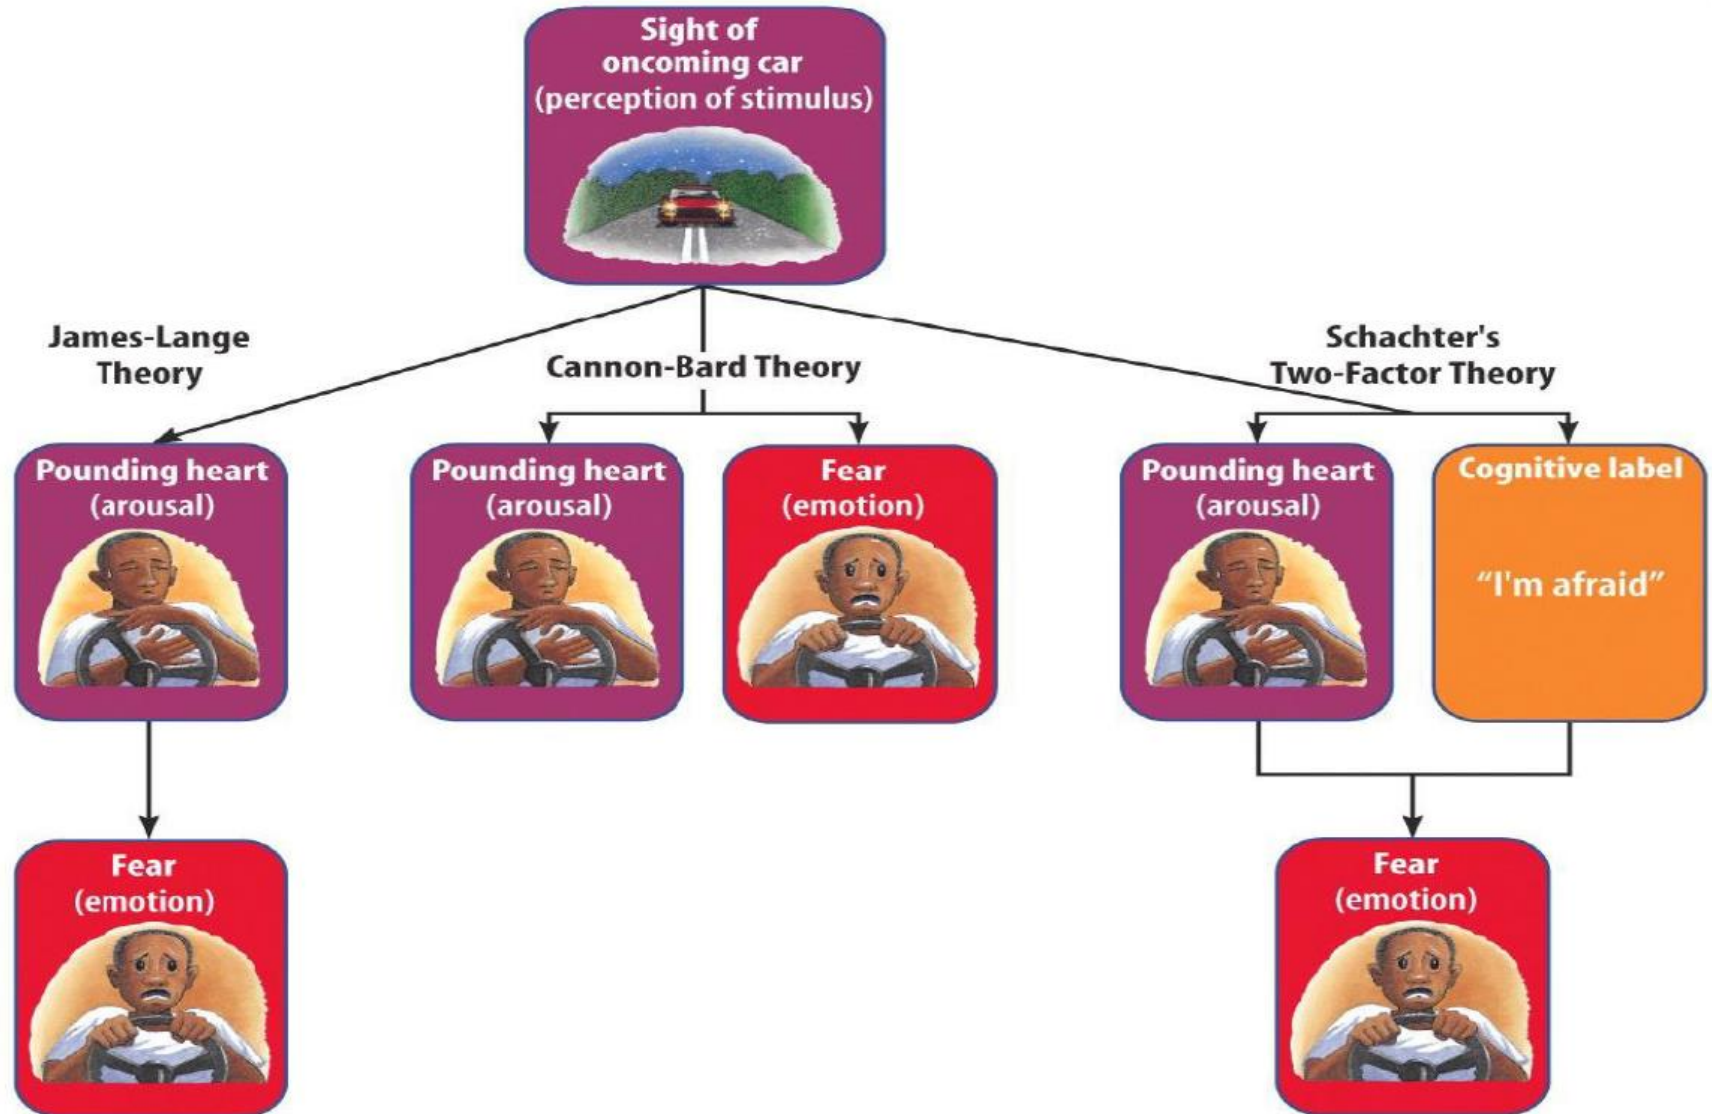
Sight of oncoming car (perception of stimulus)

James-Lange Theory

Cannon-Bard Theory

Schachter's Two-Factor Theory

Pounding heart (arousal)

Pounding heart (arousal)

Fear (emotion)

Pounding heart (arousal)

Cognitive label

"I'm afraid"

Fear (emotion)

Fear (emotion)